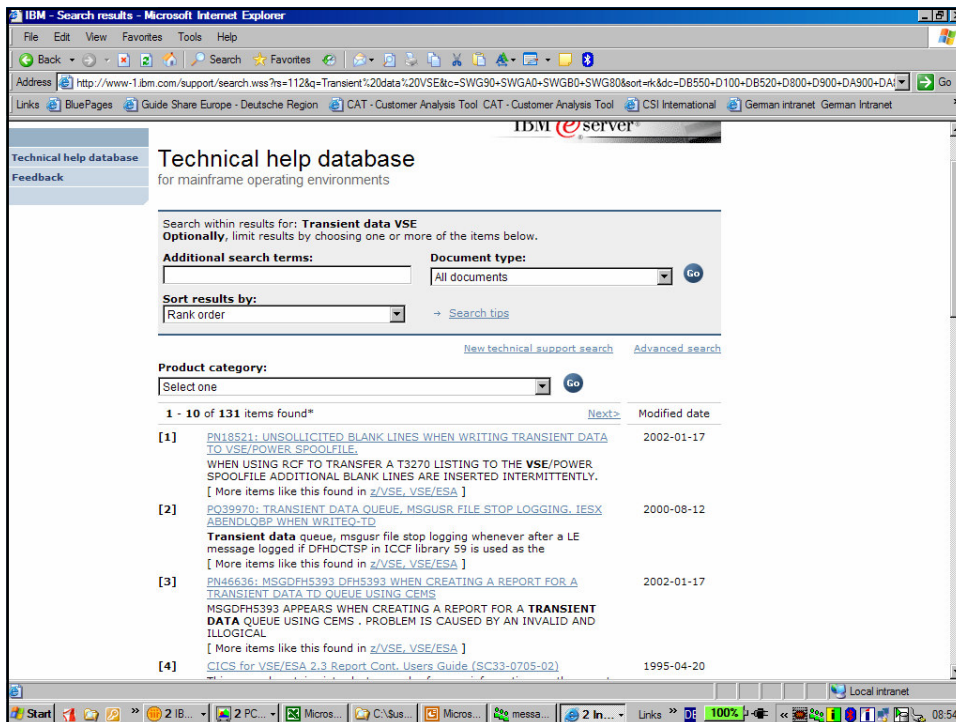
IBM - Search results - Microsoft Internet Explorer

File Edit View Favorites Tools Help

Back Search Favorites

Address http://www-1.ibm.com/support/search.wss?rs=112&q=Transient%20data%20VSE&tc=SWG90+SWGA0+SWGB0+SWG80&sort=rk&dc=DB550+D100+DB520+D800+D900+DA900+DA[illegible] Go

Links BluePages Guide Share Europe - Deutsche Region CAT - Customer Analysis Tool CAT - Customer Analysis Tool CSI International German intranet German Intranet

IBM eserver

Technical help database
Feedback

Technical help database
for mainframe operating environments

Search within results for: Transient data VSE
Optionally, limit results by choosing one or more of the items below.

Additional search terms:
Document type:
All documents
Go

Sort results by:
Rank order
Search tips

New technical support search Advanced search

Product category:
Select one
Go

1 - 10 of 131 items found* Next> Modified date

[1] PN18521: UNSOLLICITED BLANK LINES WHEN WRITING TRANSIENT DATA TO VSE/POWER SPOOLFILE. 2002-01-17
WHEN USING RCF TO TRANSFER A T3270 LISTING TO THE VSE/POWER SPOOLFILE ADDITIONAL BLANK LINES ARE INSERTED INTERMITTENTLY.
[ More items like this found in z/VSE, VSE/ESA ]

[2] PQ39970: TRANSIENT DATA QUEUE, MSGUSR FILE STOP LOGGING. IESX ABENDLQBP WHEN WRITEQ-TD 2000-08-12
Transient data queue, msgusr file stop logging whenever after a LE message logged if DFHDCTSP in ICCF library 59 is used as the
[ More items like this found in z/VSE, VSE/ESA ]

[3] PN46636: MSGDFH5393 DFH5393 WHEN CREATING A REPORT FOR A TRANSIENT DATA TD QUEUE USING CEMS 2002-01-17
MSGDFH5393 APPEARS WHEN CREATING A REPORT FOR A TRANSIENT DATA QUEUE USING CEMS . PROBLEM IS CAUSED BY AN INVALID AND ILLOGICAL
[ More items like this found in z/VSE, VSE/ESA ]

[4] CICS for VSE/ESA 2.3 Report Cont. Users Guide (SC33-0705-02) 1995-04-20

Local intranet

Start 2 IB... 2 PC... Micros... C:\$us... Micros... messa... 2 In... Links 100% 08:54